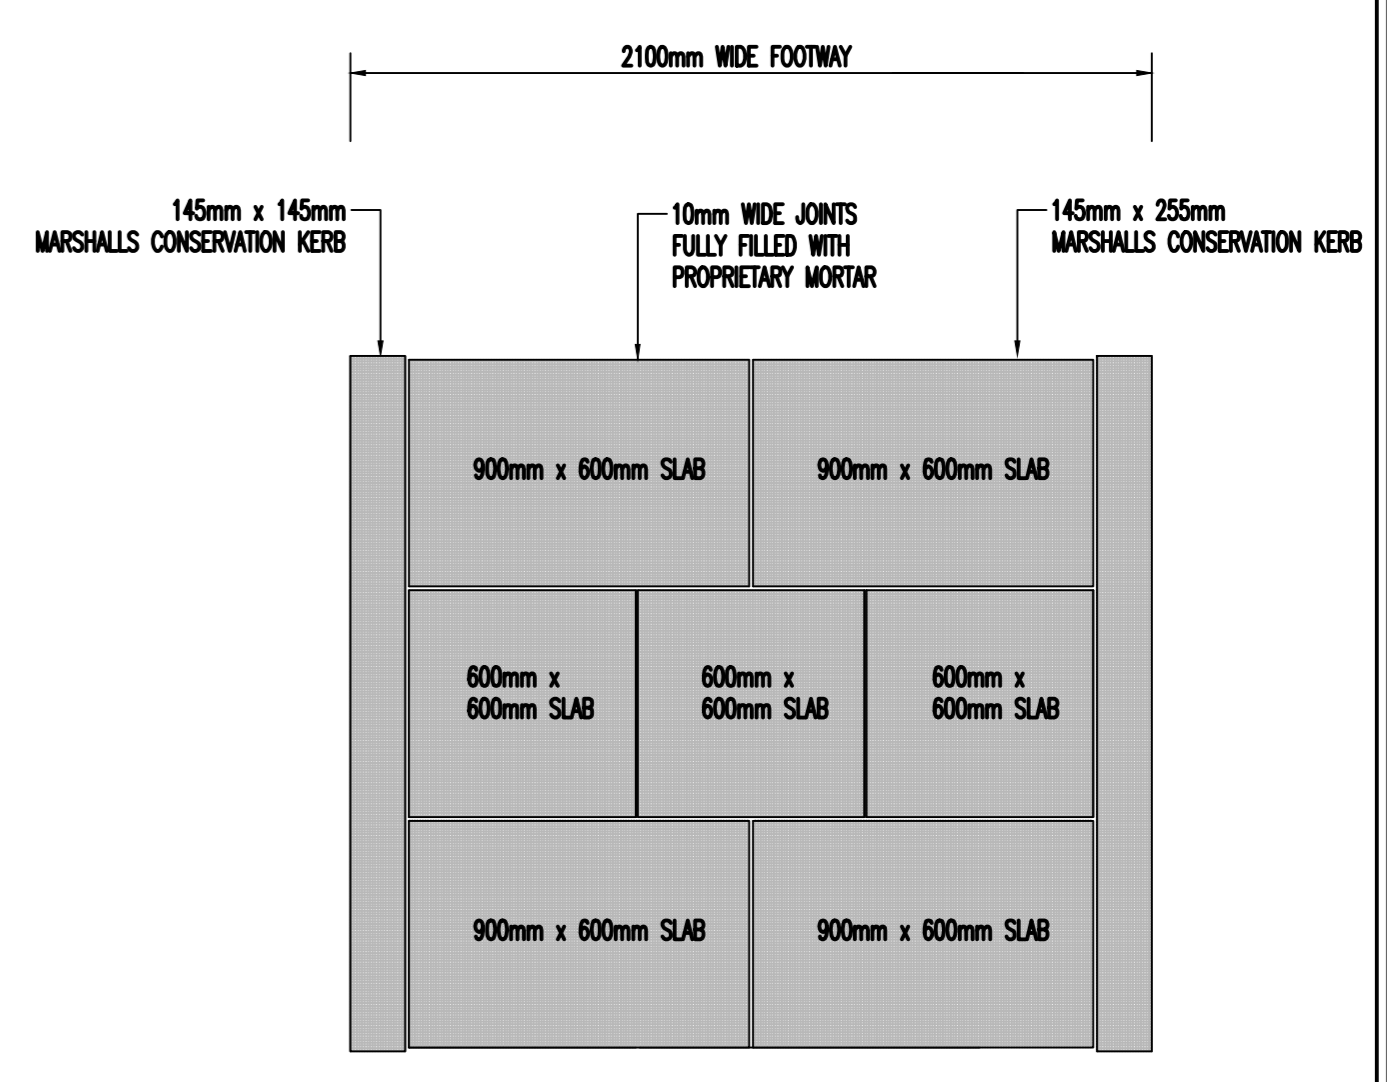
2100mm WIDE FOOTWAY

145mm x 145mm
MARSHALLS CONSERVATION KERB

10mm WIDE JOINTS
FULLY FILLED WITH
PROPRIETARY MORTAR

145mm x 255mm
MARSHALLS CONSERVATION KERB

900mm x 600mm SLAB

900mm x 600mm SLAB

600mm x
600mm SLAB

600mm x
600mm SLAB

600mm x
600mm SLAB

900mm x 600mm SLAB

900mm x 600mm SLAB